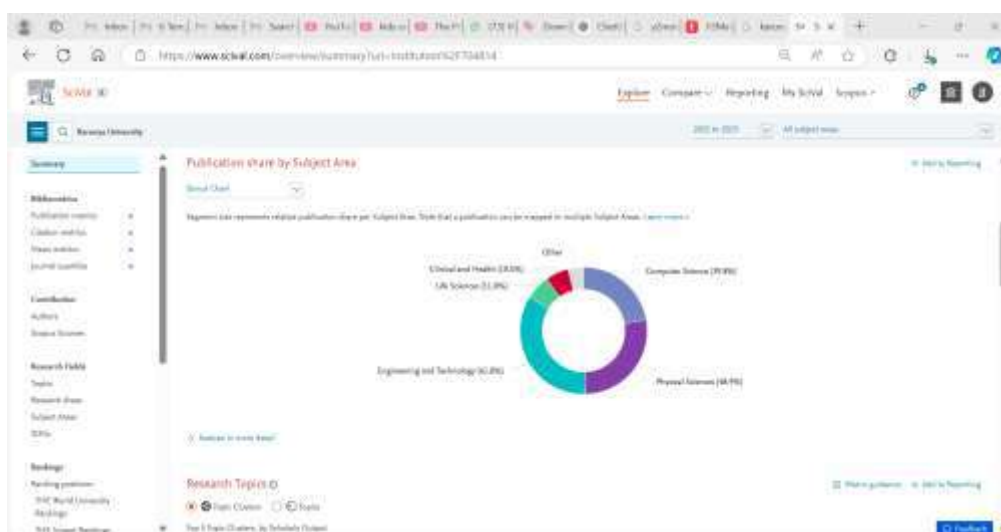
https://www.scival.com/overview/summary?uri=Institution/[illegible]

SciVal

Explore Compare Reporting My SciVal Scopus

Ravenna University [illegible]

Summary

Bibliometrics
Publication metrics
Citation metrics
Views metrics
Journal quartiles

Contributors
Authors
Scopus Sources

Research Fields
Topics
Research Areas
Subject Areas
SDGs

Rankings
Ranking positions
THE World University Rankings
THE Subject Rankings

Publication share by Subject Area

Donut Chart

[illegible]

Other
Clinical and Health ([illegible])
Life Sciences ([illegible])
Computer Science ([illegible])
Engineering and Technology ([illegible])
Physical Sciences ([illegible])

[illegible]

Research Topics
Topic Clusters Topics
Top 5 Topic Clusters, by Scholarly Output

Feedback